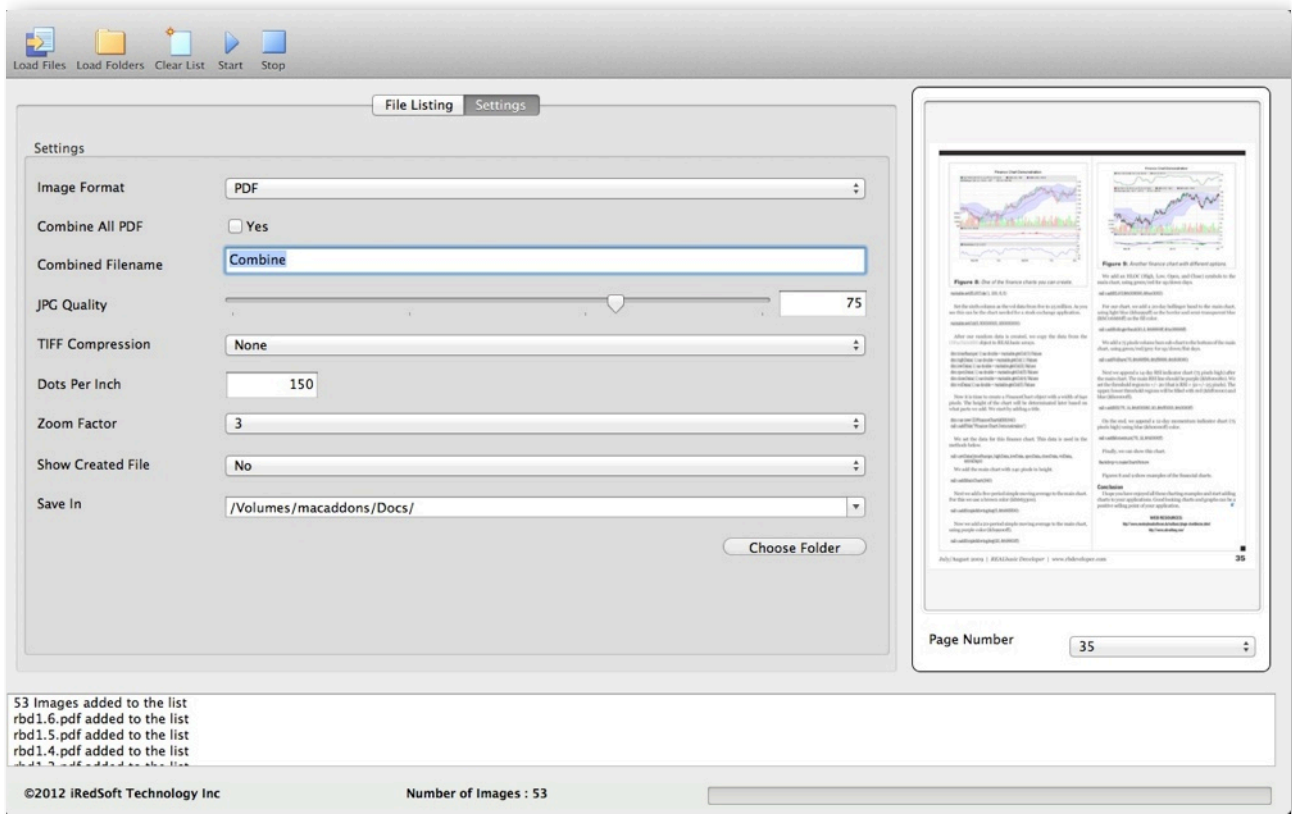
Load Files Load Folders Clear List Start Stop

File Listing Settings

Settings

Image Format PDF

Combine All PDF Yes

Combined Filename Combine

JPG Quality 75

TIFF Compression None

Dots Per Inch 150

Zoom Factor 3

Show Created File No

Save In /Volumes/macaddons/Docs/

Choose Folder

Figure 8: One of the finance charts you can create.

Figure 9: Another finance chart with different options.

Conclusion

35

Page Number 35

53 Images added to the list
rbd1.6.pdf added to the list
rbd1.5.pdf added to the list
rbd1.4.pdf added to the list
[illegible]

©2012 iRedSoft Technology Inc Number of Images : 53